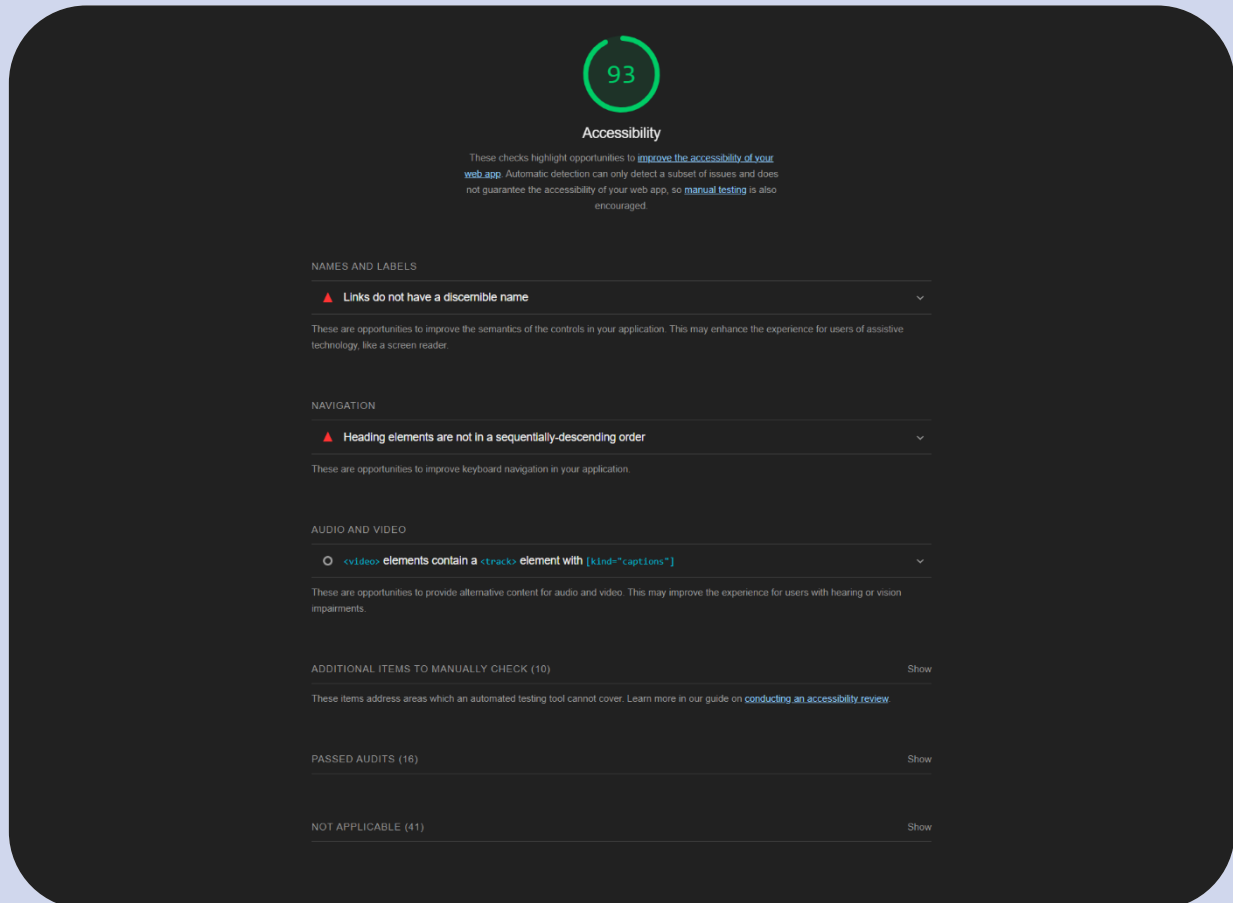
93

Accessibility

These checks highlight opportunities to improve the accessibility of your web app. Automatic detection can only detect a subset of issues and does not guarantee the accessibility of your web app, so manual testing is also encouraged.

NAMES AND LABELS

Links do not have a discernible name

These are opportunities to improve the semantics of the controls in your application. This may enhance the experience for users of assistive technology, like a screen reader.

NAVIGATION

Heading elements are not in a sequentially-descending order

These are opportunities to improve keyboard navigation in your application.

AUDIO AND VIDEO

<video> elements contain a <track> element with [kind="captions"]

These are opportunities to provide alternative content for audio and video. This may improve the experience for users with hearing or vision impairments.

ADDITIONAL ITEMS TO MANUALLY CHECK (10) Show

These items address areas which an automated testing tool cannot cover. Learn more in our guide on conducting an accessibility review.

PASSED AUDITS (16) Show

NOT APPLICABLE (41) Show